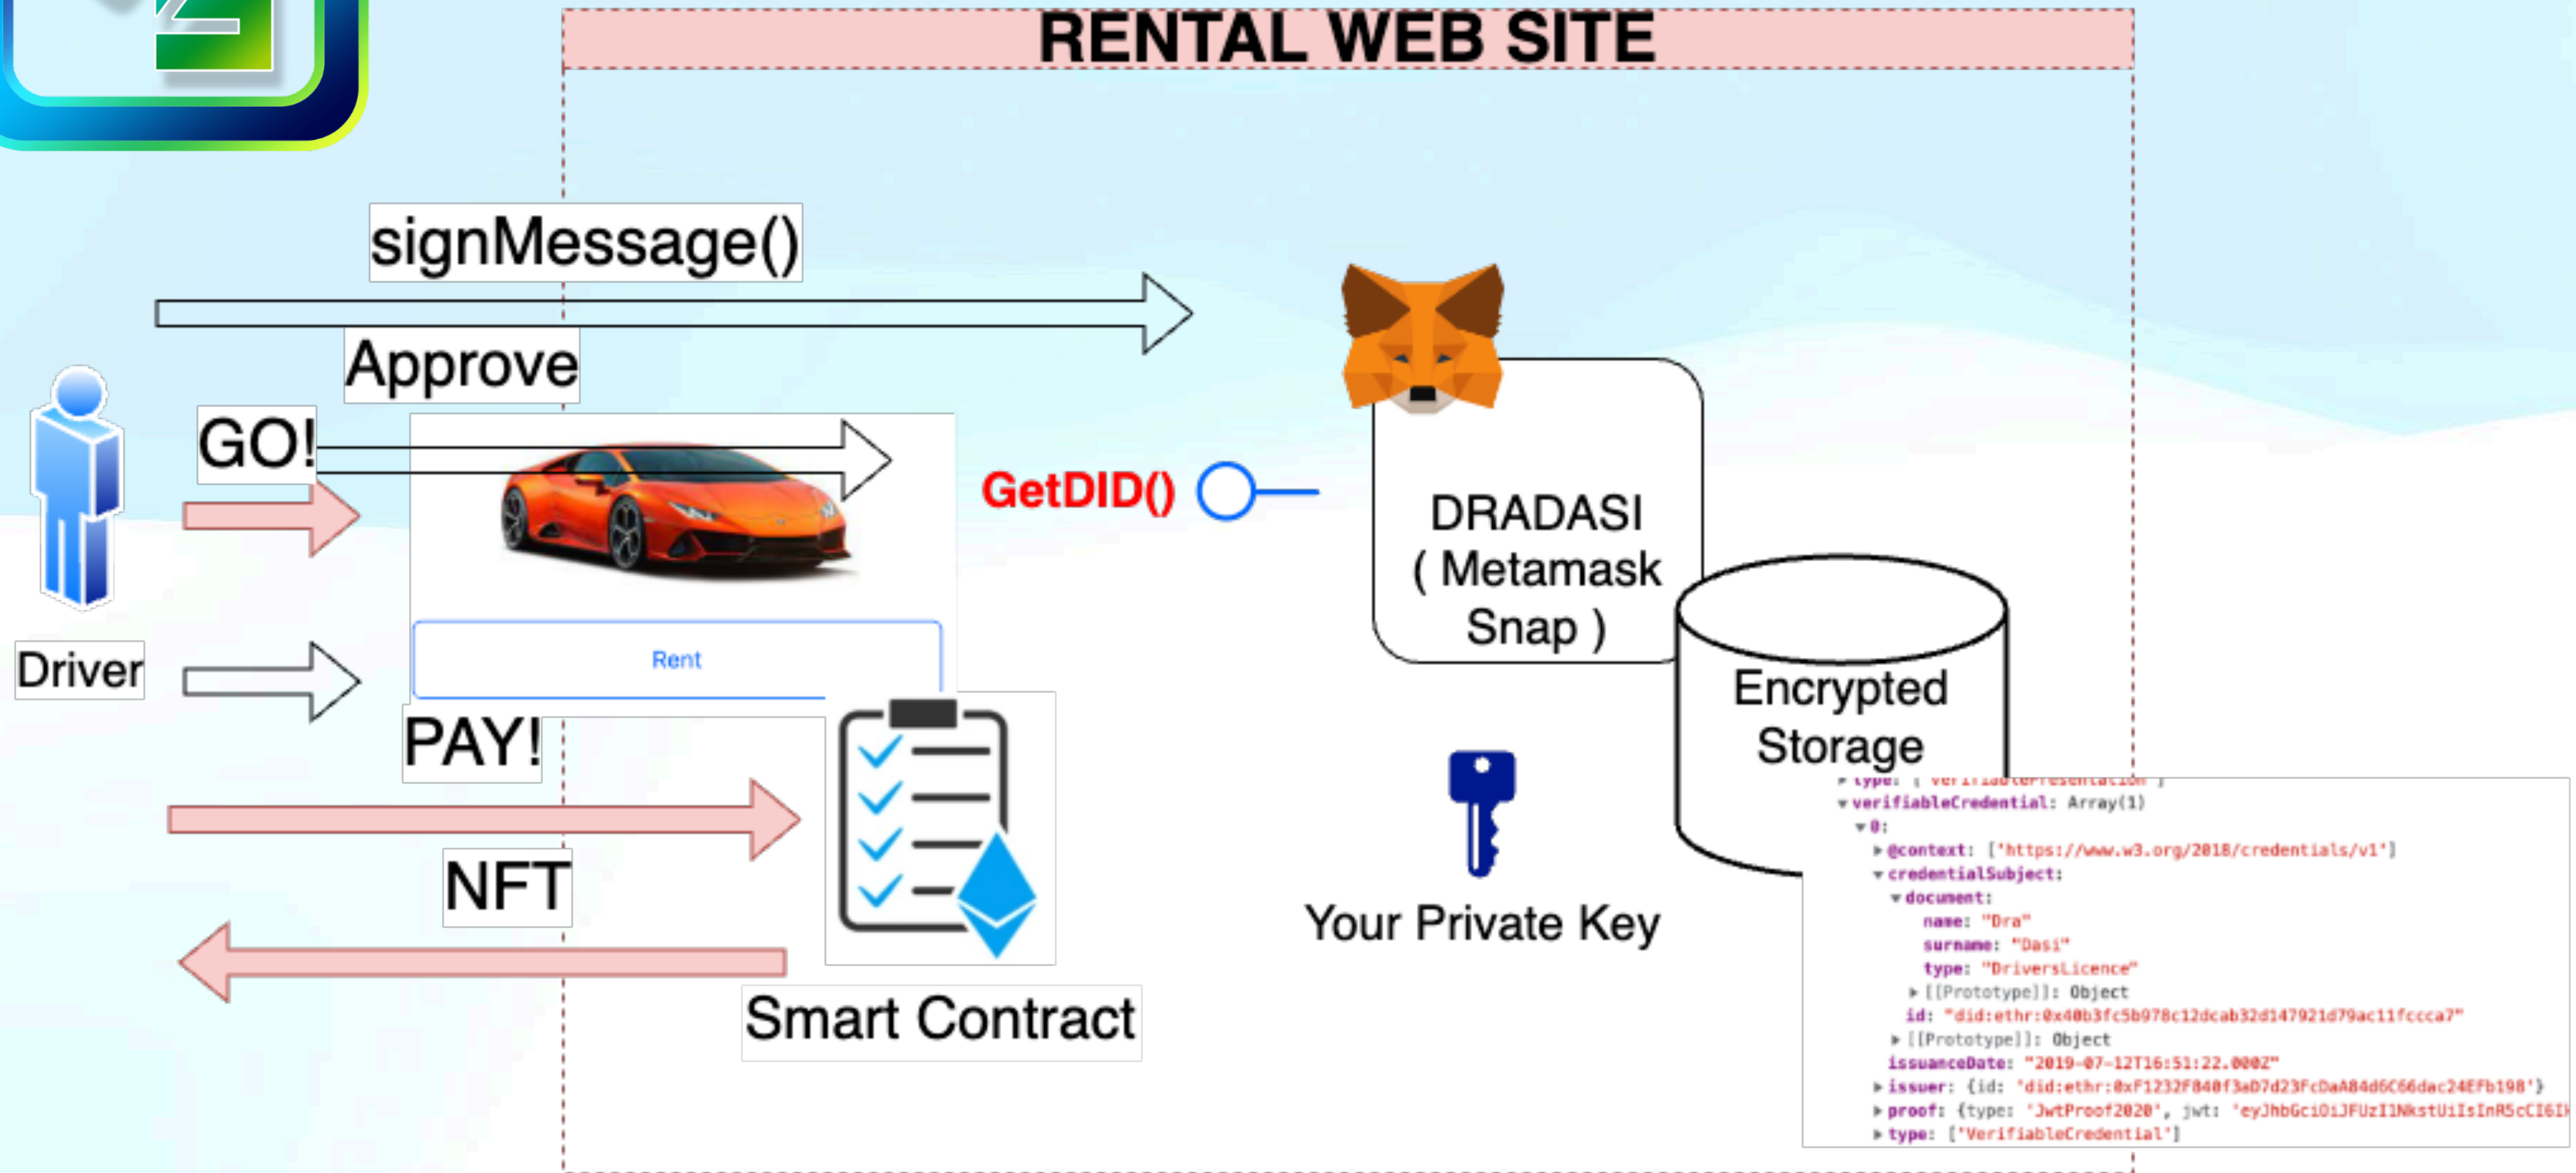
RENTAL WEB SITE

signMessage()

Approve

GO!

Driver

Rent

GetDID()

DRADASI
( Metamask
Snap )

Encrypted
Storage

PAY!

NFT

Smart Contract

Your Private Key

▸ type: [ VerifiablePresentation ]
▾ verifiableCredential: Array(1)
▾ 0:
▸ @context: ['https://www.w3.org/2018/credentials/v1']
▾ credentialSubject:
▾ document:
name: "Dra"
surname: "Dasi"
type: "DriversLicence"
▸ [[Prototype]]: Object
id: "did:ethr:0x40b3fc5b978c12dcab32d147921d79ac11fccca7"
▸ [[Prototype]]: Object
issuanceDate: "2019-07-12T16:51:22.000Z"
▸ issuer: {id: 'did:ethr:0xF1232F840f3aD7d23FcDaA84d6C66dac24EFb198'}
▸ proof: {type: 'JwtProof2020', jwt: 'eyJhbGciOiJFUzI1NkstUiIsInR5cCI6I
▸ type: ['VerifiableCredential']